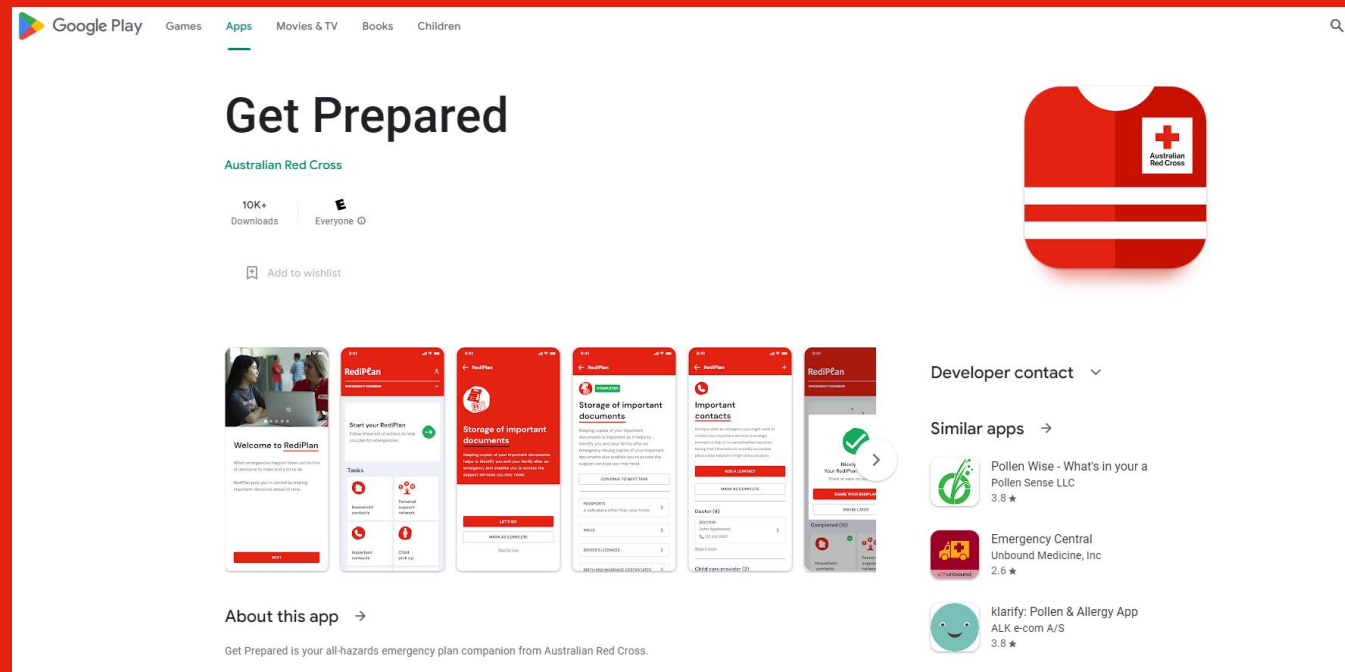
Google Play Games Apps Movies & TV Books Children

Get Prepared

Australian Red Cross

10K+
Downloads

E
Everyone

Add to wishlist

Australian Red Cross

Welcome to RediPlan

NEXT

RediPlan

Start your RediPlan

Tasks

Household contacts

Personal support network

Important contacts

Child pick up

RediPlan

Storage of important documents

LET'S GO

MARK AS COMPLETE

RediPlan

COMPLETED

Storage of important documents

CONTINUE TO NEXT TASK

PASSPORTS

WILLS

DRIVER'S LICENCE

RediPlan

Important contacts

ADD A CONTACT

MARK AS COMPLETE

Doctor (4)

Child care provider (2)

RediPlan

Your RediPlan

SHARE YOUR REDIPLAN

Completed

Household contacts

Developer contact

Similar apps

Pollen Wise - What's in your a
Pollen Sense LLC
3.8 ★

Emergency Central
Unbound Medicine, Inc
2.6 ★

klarify: Pollen & Allergy App
ALK e-com A/S
3.8 ★

About this app

Get Prepared is your all-hazards emergency plan companion from Australian Red Cross.